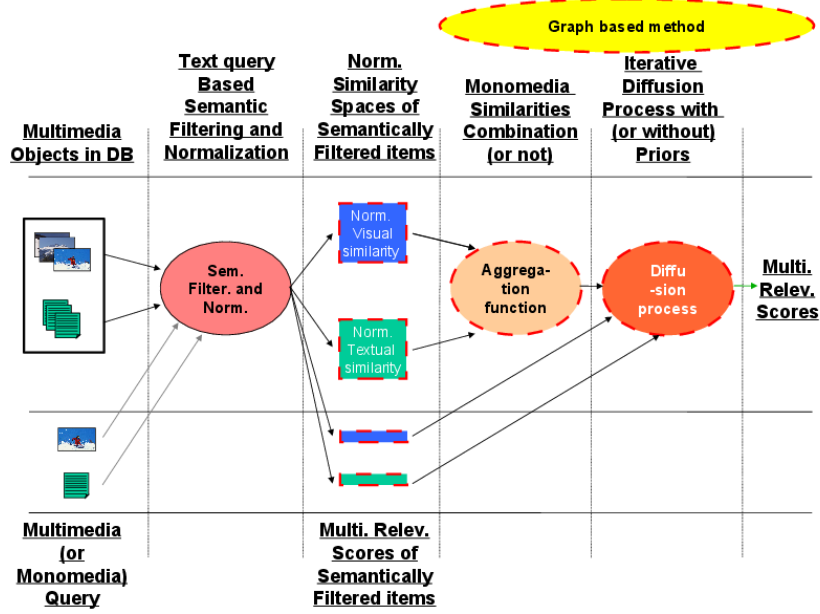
Graph based method

Multimedia Objects in DB

Text query Based Semantic Filtering and Normalization

Norm. Similarity Spaces of Semantically Filtered items

Monomedia Similarities Combination (or not)

Iterative Diffusion Process with (or without) Priors

Sem. Filter. and Norm.

Norm. Visual similarity

Norm. Textual similarity

Aggregation function

Diffu -sion process

Multi. Relev. Scores

Multimedia (or Monomedia) Query

Multi. Relev. Scores of Semantically Filtered items